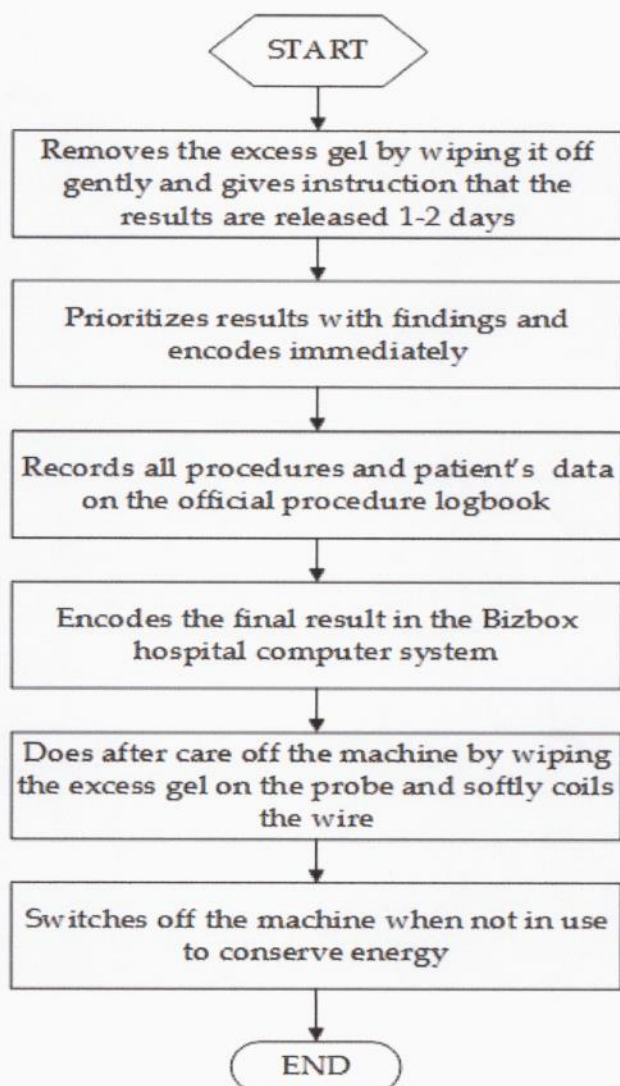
START

Removes the excess gel by wiping it off gently and gives instruction that the results are released 1-2 days

Prioritizes results with findings and encodes immediately

Records all procedures and patient's data on the official procedure logbook

Encodes the final result in the Bizbox hospital computer system

Does after care off the machine by wiping the excess gel on the probe and softly coils the wire

Switches off the machine when not in use to conserve energy

END